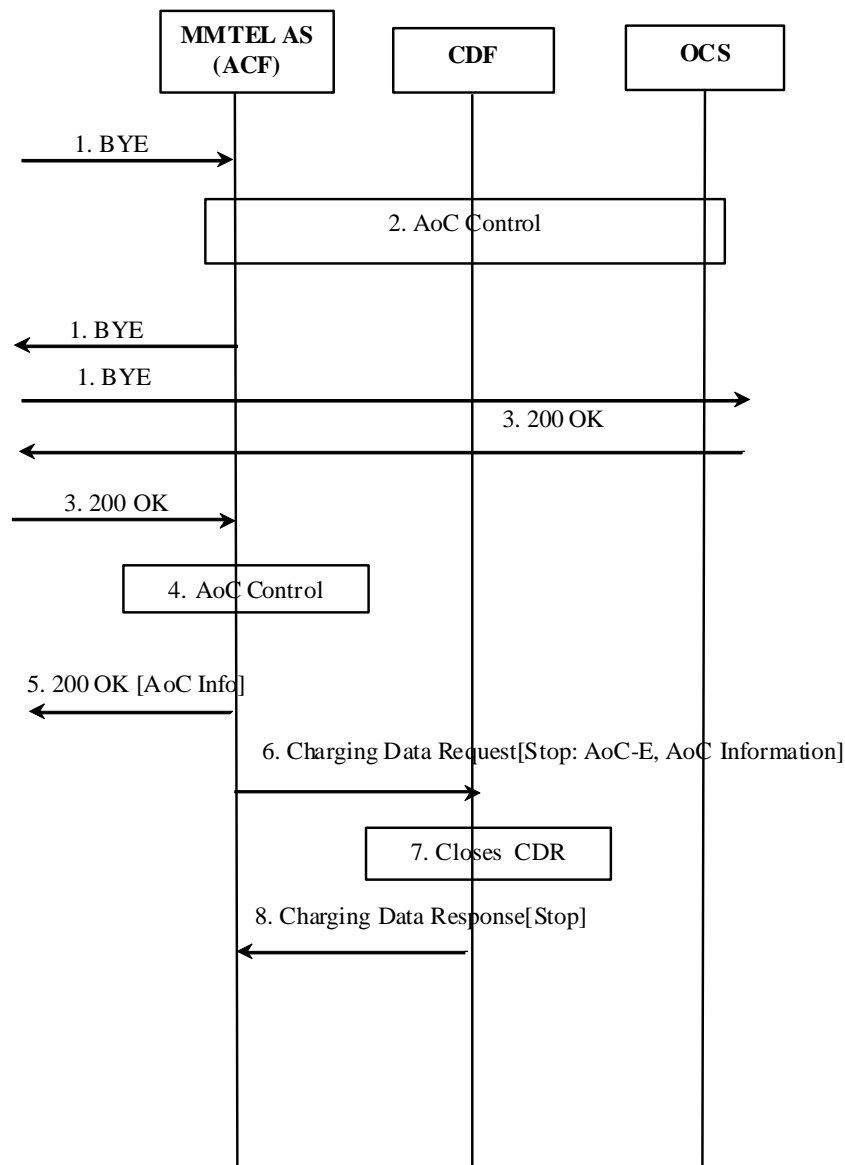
MMTEL AS (ACF)

CDF

OCS

1. BYE

2. AoC Control

1. BYE

1. BYE

3. 200 OK

3. 200 OK

4. AoC Control

5. 200 OK [AoC Info]

6. Charging Data Request[Stop: AoC-E, AoC Information]

7. Closes CDR

8. Charging Data Response[Stop]